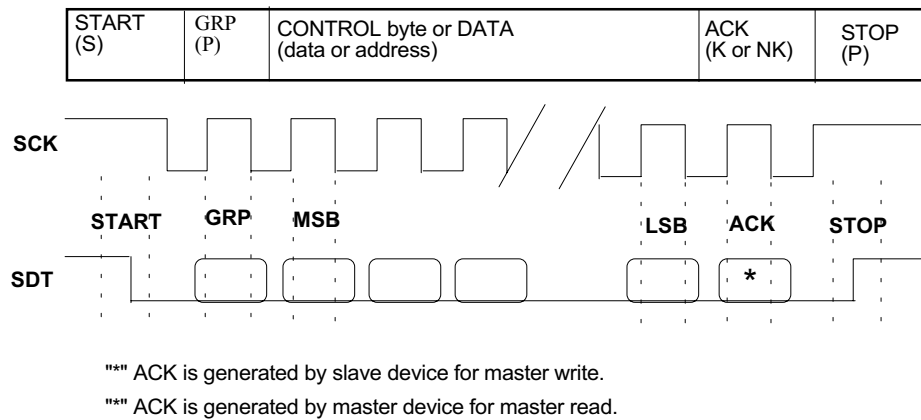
| START (S) | GRP (P) | CONTROL byte or DATA (data or address) | ACK (K or NK) | STOP (P) |
|---|---|---|---|---|

SCK

START GRP MSB LSB ACK STOP

SDT

*

"*" ACK is generated by slave device for master write.

"*" ACK is generated by master device for master read.